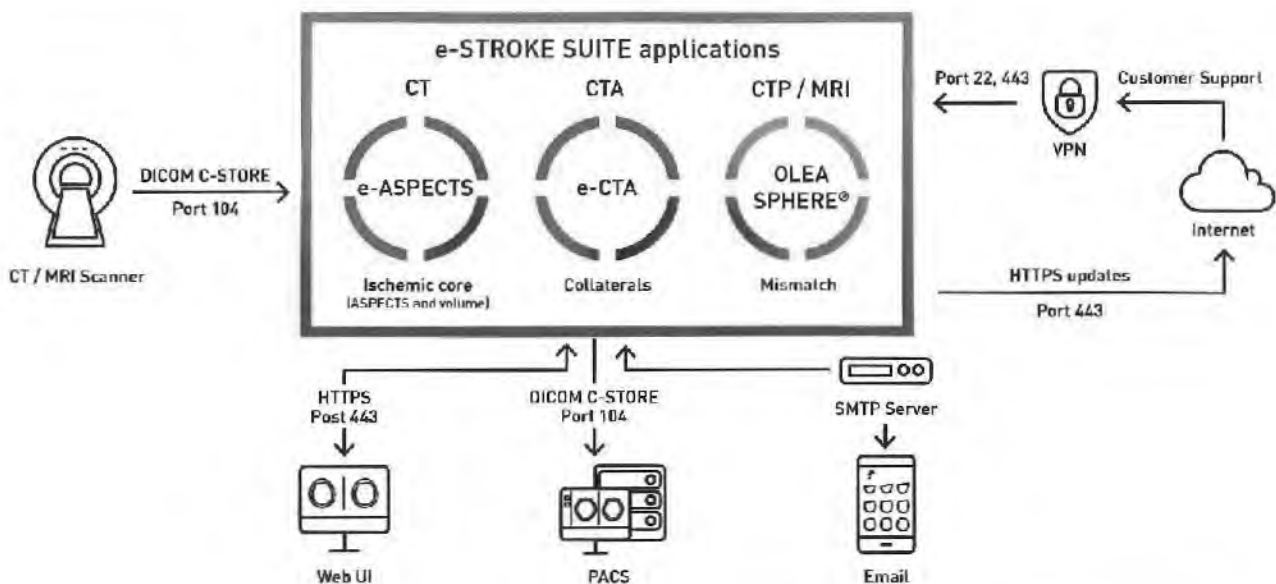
e-STROKE SUITE applications

CT

e-ASPECTS

Ischemic core
(ASPECTS and volume)

CTA

e-CTA

Collaterals

CTP / MRI

OLEA SPHERE®

Mismatch

DICOM C-STORE
Port 104

CT / MRI Scanner

Port 22, 443

VPN

Customer Support

Internet

HTTPS updates
Port 443

HTTPS
Post 443

Web UI

DICOM C-STORE
Port 104

PACS

SMTP Server

Email